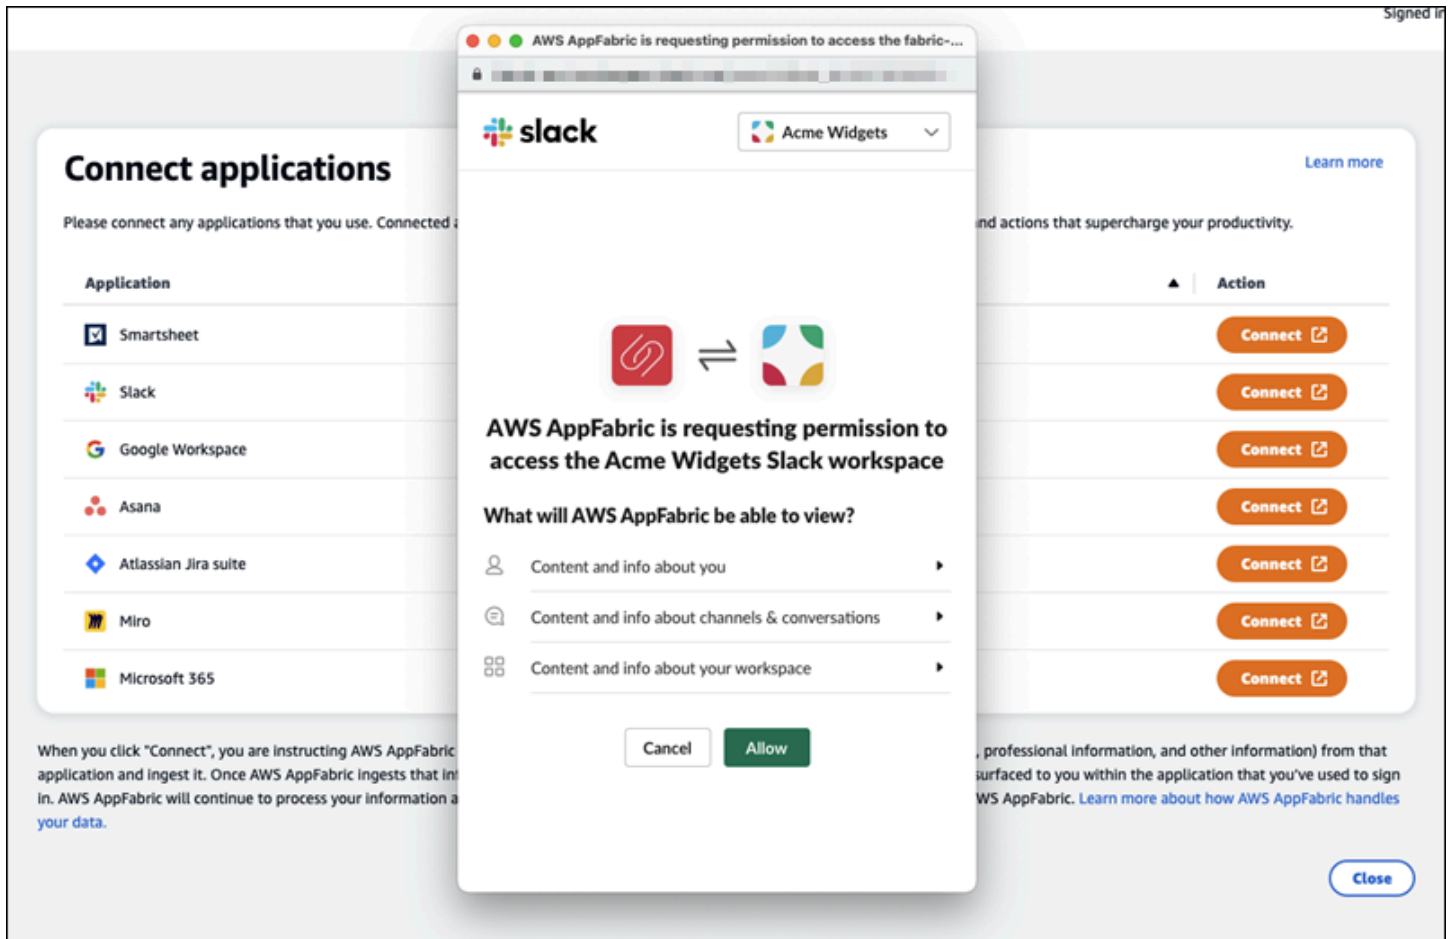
Signed in

Connect applications

Learn more

Please connect any applications that you use. Connected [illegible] nd actions that supercharge your productivity.

| Application | Action |
|---|---|
| Smartsheet | Connect |
| Slack | Connect |
| Google Workspace | Connect |
| Asana | Connect |
| Atlassian Jira suite | Connect |
| Miro | Connect |
| Microsoft 365 | Connect |

When you click "Connect", you are instructing AWS AppFabric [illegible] , professional information, and other information) from that application and ingest it. Once AWS AppFabric ingests that in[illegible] surfaced to you within the application that you've used to sign in. AWS AppFabric will continue to process your information a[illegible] WS AppFabric. Learn more about how AWS AppFabric handles your data.

Close

AWS AppFabric is requesting permission to access the fabric-...

slack

Acme Widgets

AWS AppFabric is requesting permission to access the Acme Widgets Slack workspace

What will AWS AppFabric be able to view?

Content and info about you

Content and info about channels & conversations

Content and info about your workspace

Cancel

Allow